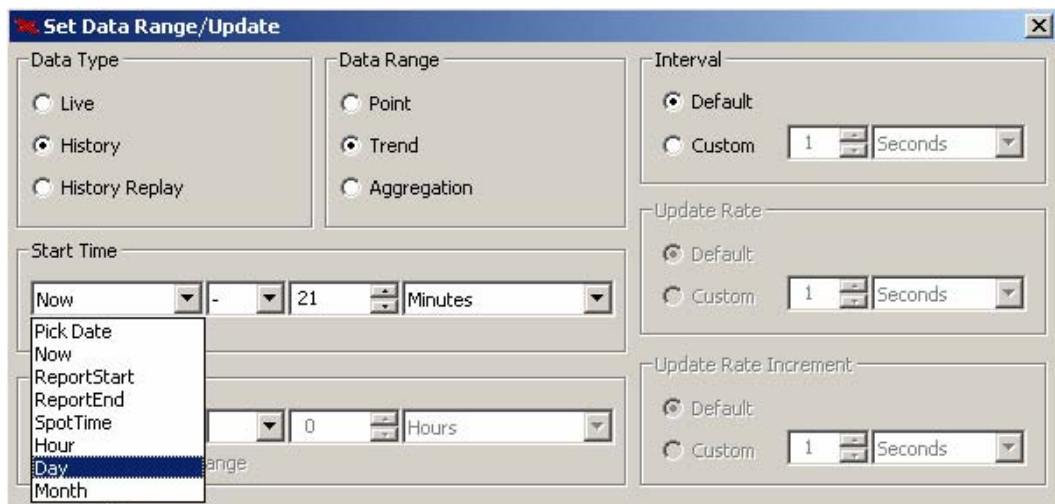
Set Data Range/Update

Data Type
Live
History
History Replay

Data Range
Point
Trend
Aggregation

Interval
Default
Custom 1 Seconds

Start Time
Now - 21 Minutes
Pick Date
Now
ReportStart
ReportEnd
SpotTime
Hour
Day
Month

0 Hours
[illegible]ange

Update Rate
Default
Custom 1 Seconds

Update Rate Increment
Default
Custom 1 Seconds